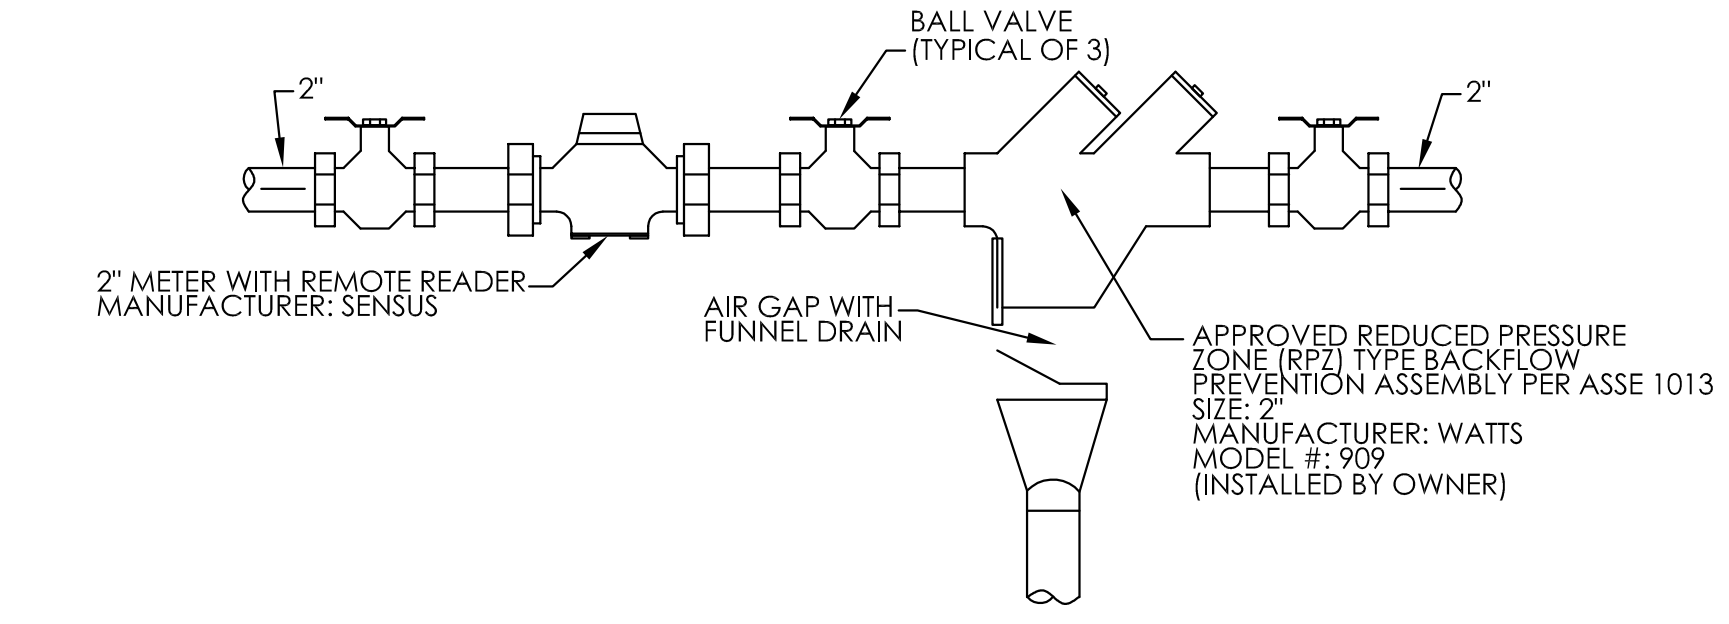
BALL VALVE
(TYPICAL OF 3)

2"

2"

2" METER WITH REMOTE READER
MANUFACTURER: SENSUS

AIR GAP WITH
FUNNEL DRAIN

APPROVED REDUCED PRESSURE
ZONE (RPZ) TYPE BACKFLOW
PREVENTION ASSEMBLY PER ASSE 1013
SIZE: 2"
MANUFACTURER: WATTS
MODEL #: 909
(INSTALLED BY OWNER)